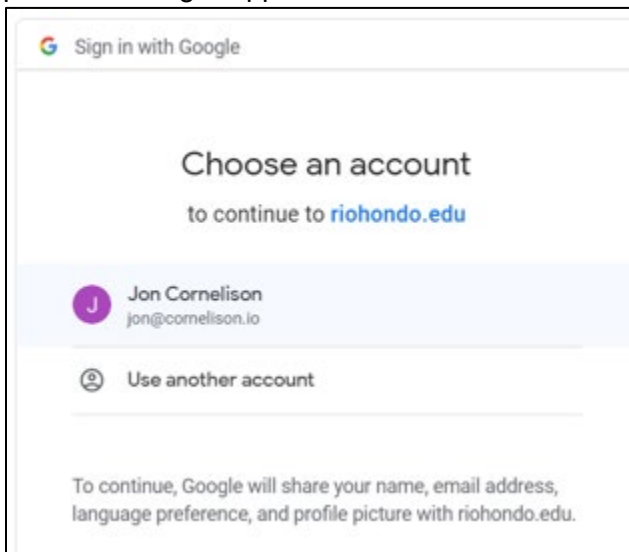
G Sign in with Google

Choose an account

to continue to riohondo.edu

J Jon Cornelison
jon@cornelison.io

Use another account

To continue, Google will share your name, email address, language preference, and profile picture with riohondo.edu.